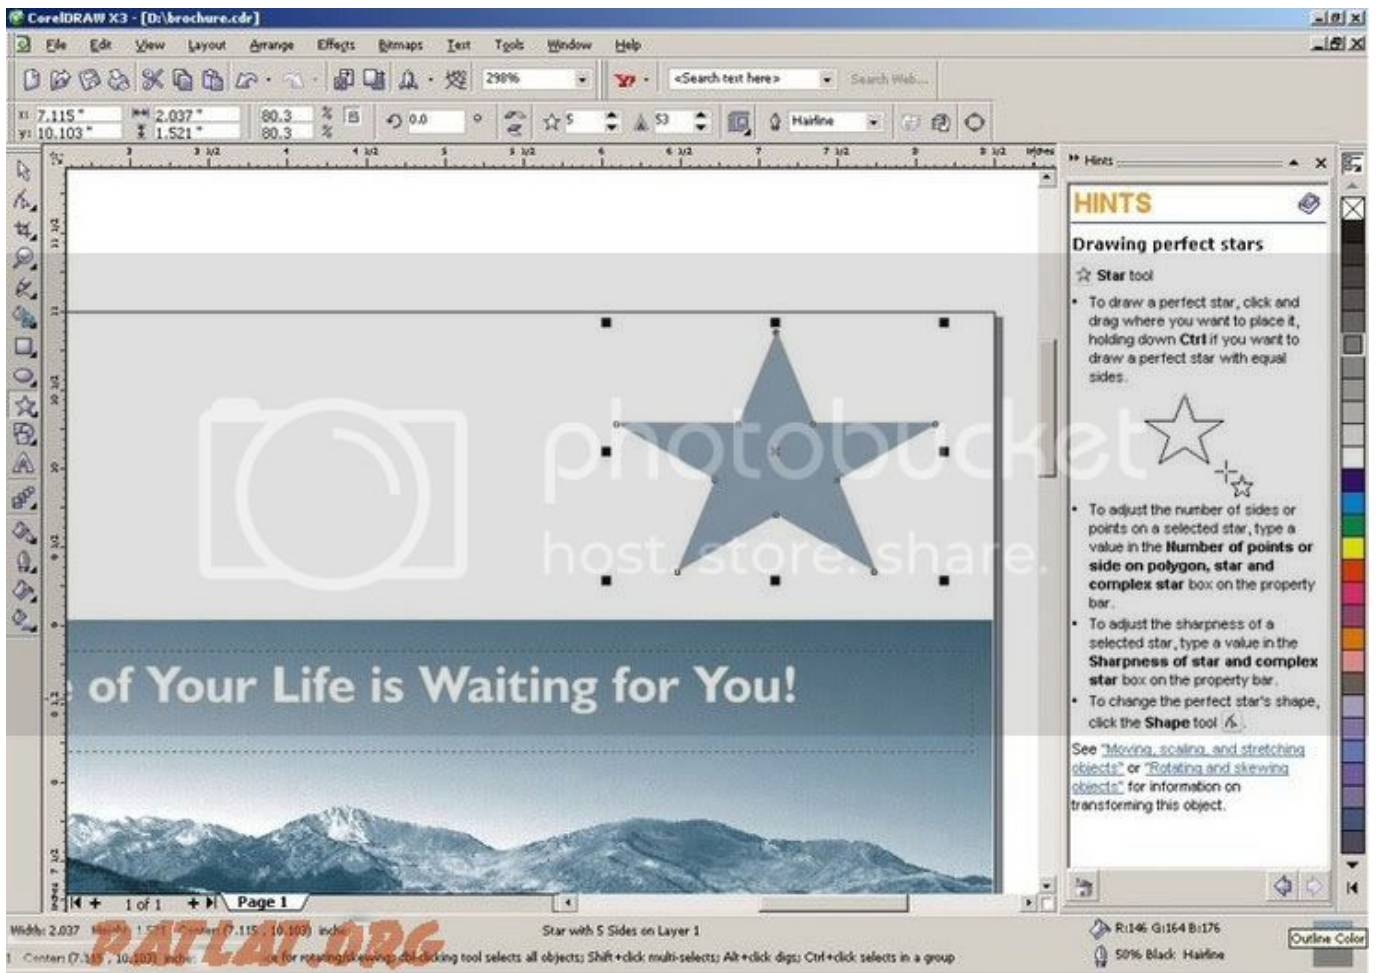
CorelDRAW X3 - [D:\brochure.cdr]

File Edit View Layout Arrange Effects Bitmaps Text Tools Window Help

298%

<Search text here>

Search Web...

x: 7.115 " y: 10.103 "

2.037 " 1.521 "

80.3 80.3 %

0.0 °

5

53

Hairline

Hints

HINTS

Drawing perfect stars

Star tool

• To draw a perfect star, click and drag where you want to place it, holding down **Ctrl** if you want to draw a perfect star with equal sides.

• To adjust the number of sides or points on a selected star, type a value in the **Number of points or side on polygon, star and complex star** box on the property bar.

• To adjust the sharpness of a selected star, type a value in the **Sharpness of star and complex star** box on the property bar.

• To change the perfect star's shape, click the **Shape** tool.

See "Moving, scaling, and stretching objects" or "Rotating and skewing objects" for information on transforming this object.

of Your Life is Waiting for You!

photobucket host. store. share

1 of 1 Page 1

Width: 2.037 Height: 1.521 Center: (7.115, 10.103) inches

Star with 5 Sides on Layer 1

R:146 G:164 B:176

Center: (7.115, 10.103) inches

...e for rotating/skewing; dbl-clicking tool selects all objects; Shift+click multi-selects; Alt+click digs; Ctrl+click selects in a group

50% Black Hairline

Outline Color

PATLAT.ORG